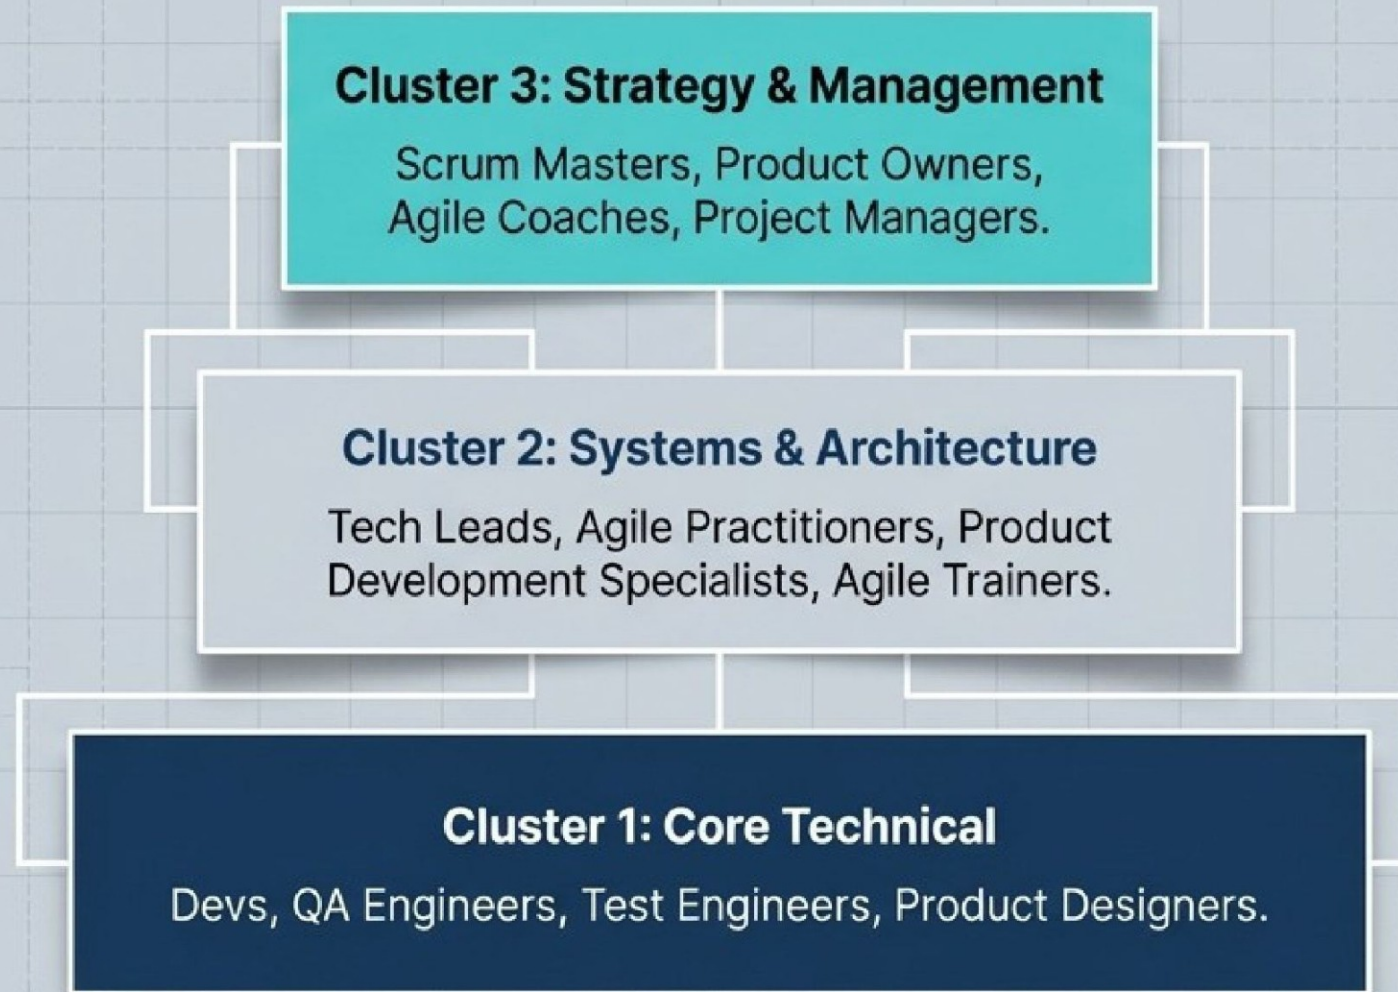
Cluster 3: Strategy & Management

Scrum Masters, Product Owners, Agile Coaches, Project Managers.

Cluster 2: Systems & Architecture

Tech Leads, Agile Practitioners, Product Development Specialists, Agile Trainers.

Cluster 1: Core Technical

Devs, QA Engineers, Test Engineers, Product Designers.